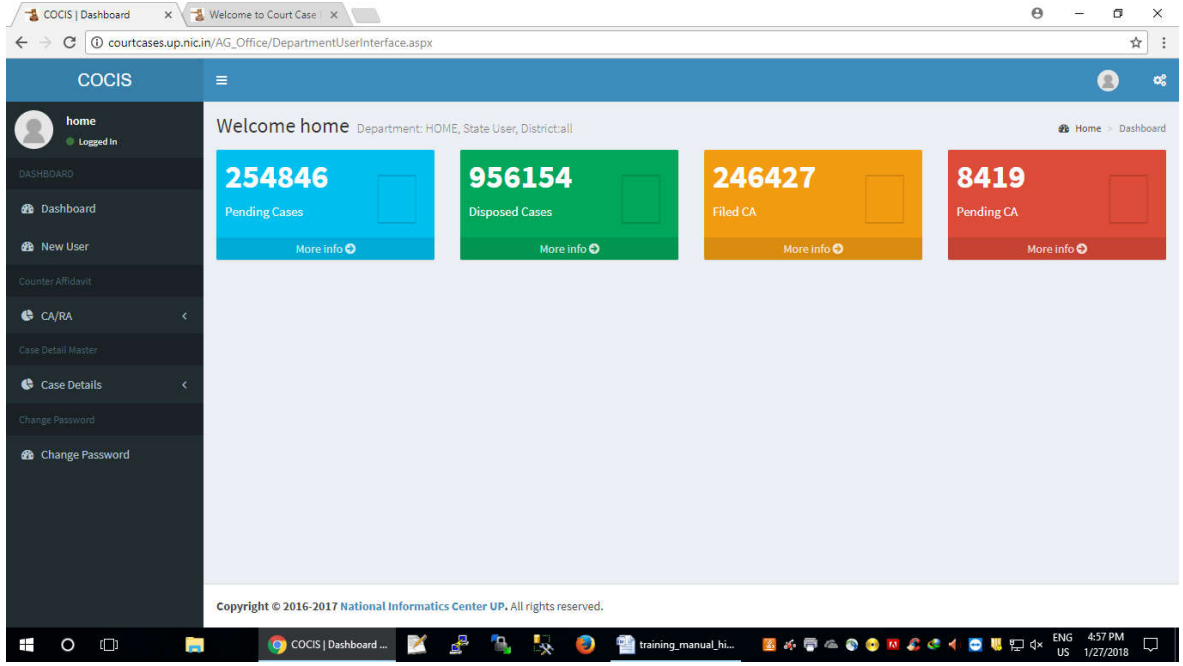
COCIS | Dashboard
Welcome to Court Case
courtcases.up.nic.in/AG_Office/DepartmentUserInterface.aspx

COCIS

home
Logged In

DASHBOARD
Dashboard
New User
Counter Affidavit
CA/RA
Case Detail Master
Case Details
Change Password
Change Password

Welcome home Department: HOME, State User, District:all

Home > Dashboard

254846
Pending Cases
More info

956154
Disposed Cases
More info

246427
Filed CA
More info

8419
Pending CA
More info

Copyright © 2016-2017 National Informatics Center UP. All rights reserved.

COCIS | Dashboard ...
training_manual_hi...
ENG US
4:57 PM
1/27/2018